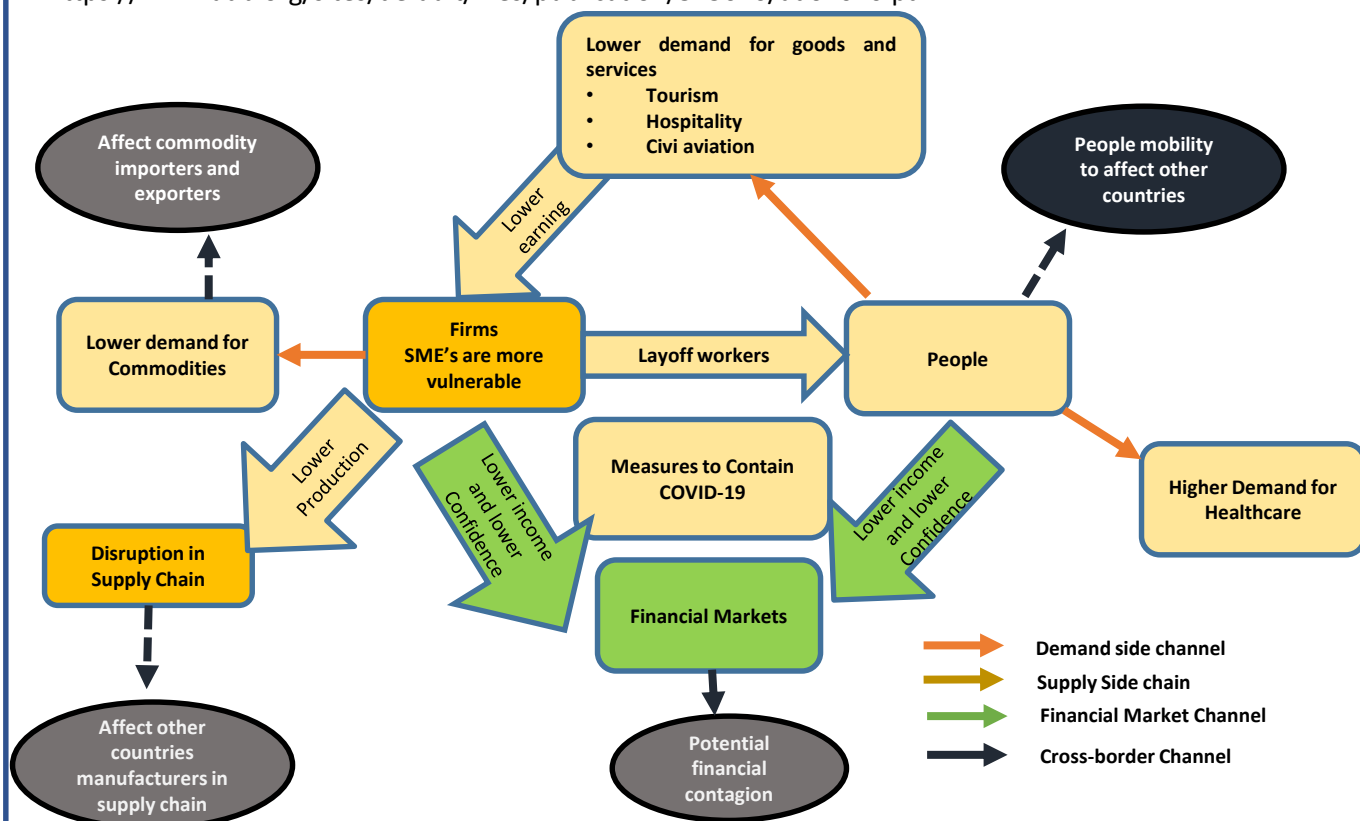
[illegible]

Lower demand for goods and services
• Tourism
• Hospitality
• Civi aviation

Affect commodity importers and exporters

People mobility to affect other countries

Lower earning

Lower demand for Commodities

Firms SME's are more vulnerable

Layoff workers

People

Lower Production

Lower income and lower Confidence

Measures to Contain COVID-19

Lower income and lower Confidence

Higher Demand for Healthcare

Disruption in Supply Chain

Financial Markets

Demand side channel

Supply Side chain

Financial Market Channel

Cross-border Channel

Affect other countries manufacturers in supply chain

Potential financial contagion